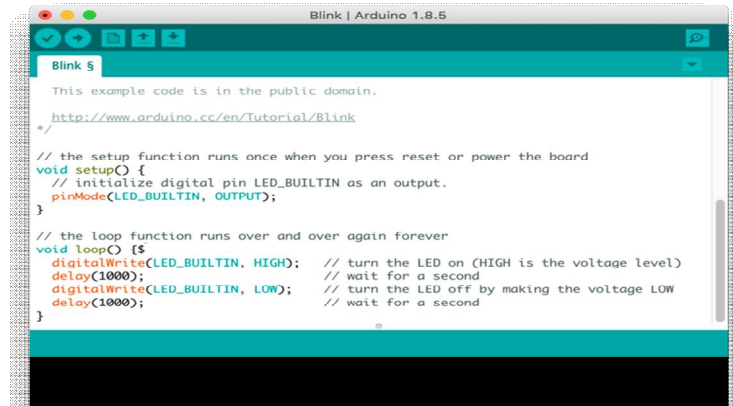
Blink | Arduino 1.8.5

Blink §

This example code is in the public domain.

http://www.arduino.cc/en/Tutorial/Blink
*/

// the setup function runs once when you press reset or power the board
void setup() {
  // initialize digital pin LED_BUILTIN as an output.
  pinMode(LED_BUILTIN, OUTPUT);
}

// the loop function runs over and over again forever
void loop() {$
  digitalWrite(LED_BUILTIN, HIGH);   // turn the LED on (HIGH is the voltage level)
  delay(1000);                       // wait for a second
  digitalWrite(LED_BUILTIN, LOW);    // turn the LED off by making the voltage LOW
  delay(1000);                       // wait for a second
}